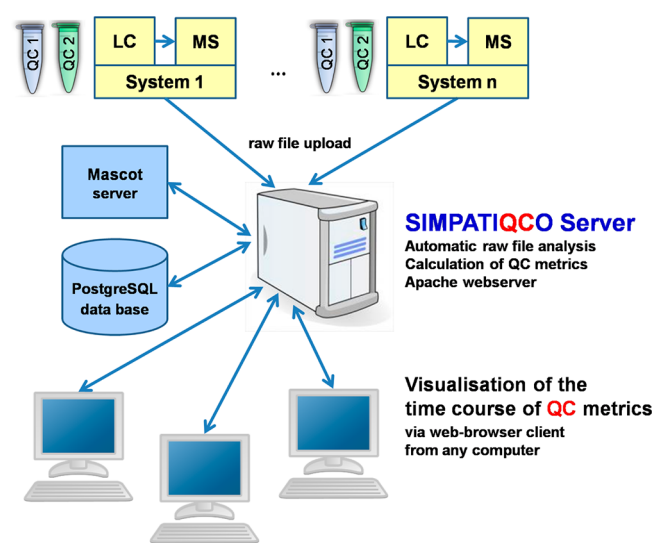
QC 1
QC 2
LC
MS
System 1
...
QC 1
QC 2
LC
MS
System n

raw file upload

Mascot server

PostgreSQL data base

SIMPATIQCO Server
Automatic raw file analysis
Calculation of QC metrics
Apache webserver

Visualisation of the time course of QC metrics
via web-browser client from any computer